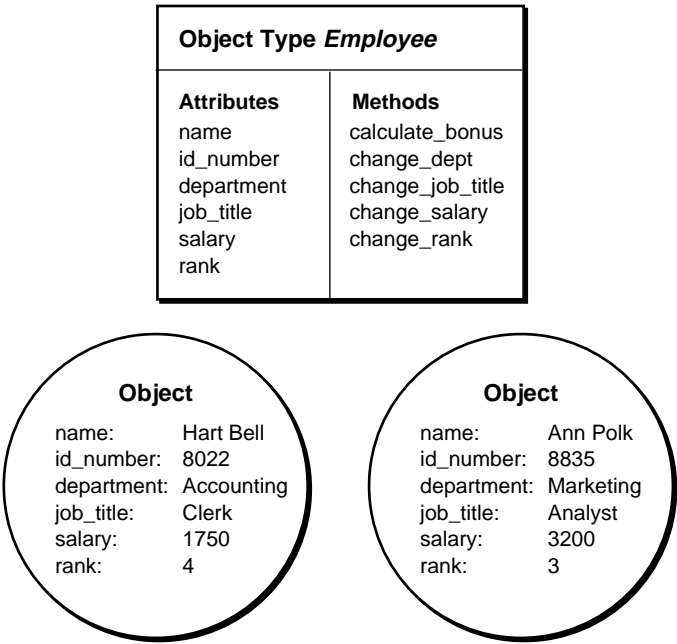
Object Type *Employee*

| Attributes | Methods |
|---|---|
| name | calculate_bonus |
| id_number | change_dept |
| department | change_job_title |
| job_title | change_salary |
| salary | change_rank |
| rank | |

Object

| | |
|---|---|
| name: | Hart Bell |
| id_number: | 8022 |
| department: | Accounting |
| job_title: | Clerk |
| salary: | 1750 |
| rank: | 4 |

Object

| | |
|---|---|
| name: | Ann Polk |
| id_number: | 8835 |
| department: | Marketing |
| job_title: | Analyst |
| salary: | 3200 |
| rank: | 3 |